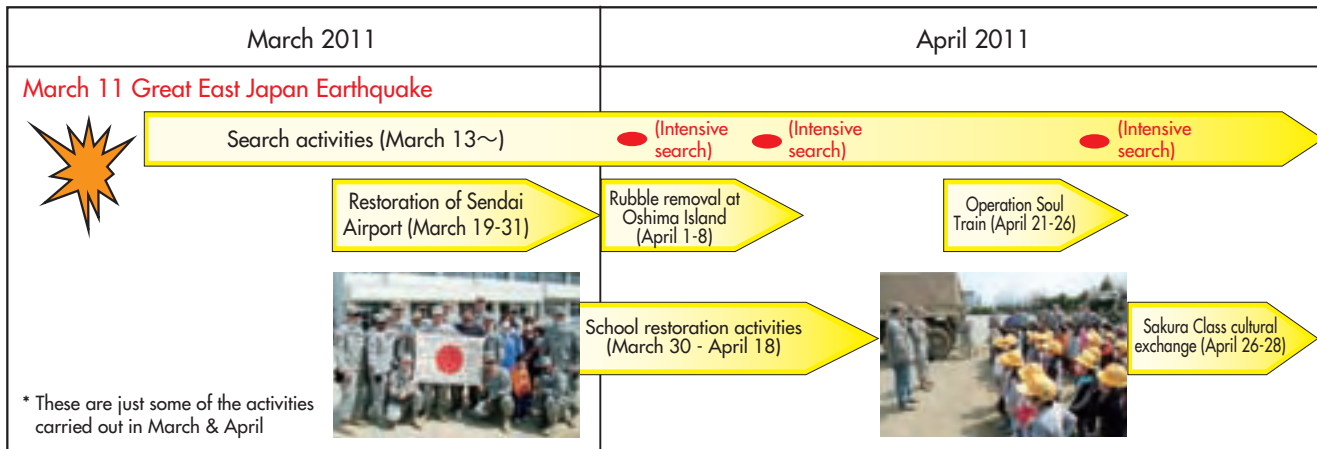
| March 2011 | April 2011 |
|---|---|

March 11 Great East Japan Earthquake

Search activities (March 13～)

(Intensive search)

(Intensive search)

(Intensive search)

Restoration of Sendai Airport (March 19-31)

Rubble removal at Oshima Island (April 1-8)

Operation Soul Train (April 21-26)

School restoration activities (March 30 - April 18)

Sakura Class cultural exchange (April 26-28)

* These are just some of the activities carried out in March & April